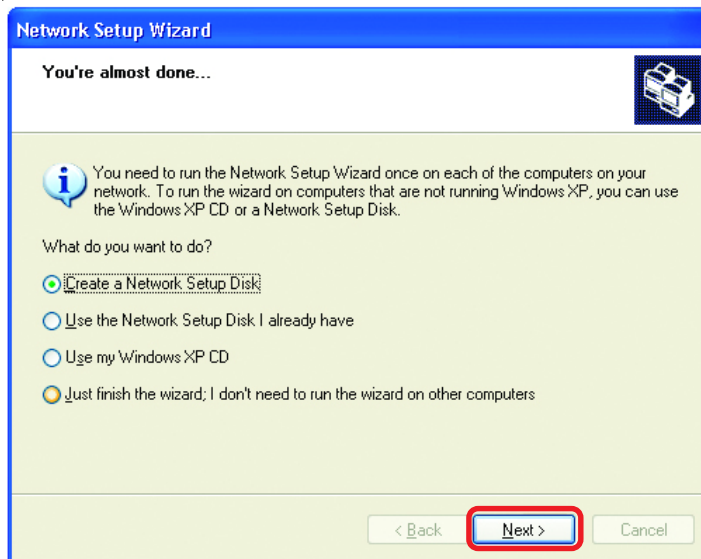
Network Setup Wizard

You're almost done...

You need to run the Network Setup Wizard once on each of the computers on your network. To run the wizard on computers that are not running Windows XP, you can use the Windows XP CD or a Network Setup Disk.

What do you want to do?

Create a Network Setup Disk

Use the Network Setup Disk I already have

Use my Windows XP CD

Just finish the wizard; I don't need to run the wizard on other computers

< Back Next > Cancel